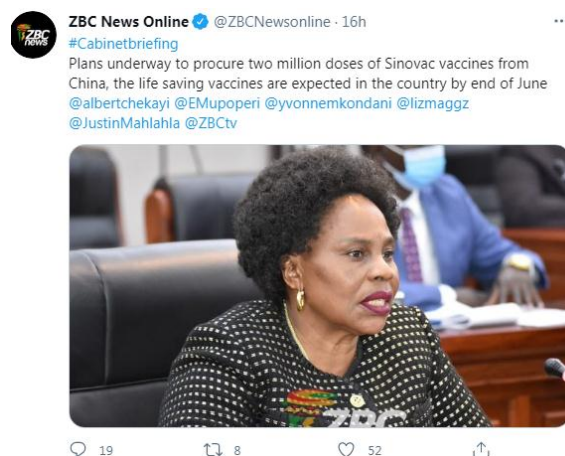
ZBC News Online @ZBCNewsonline · 16h
#Cabinetbriefing
Plans underway to procure two million doses of Sinovac vaccines from China, the life saving vaccines are expected in the country by end of June
@albertchekayi @EMupoperi @yvonnemkondani @lizmaggz @JustinMahlahla @ZBCtv

19 8 52